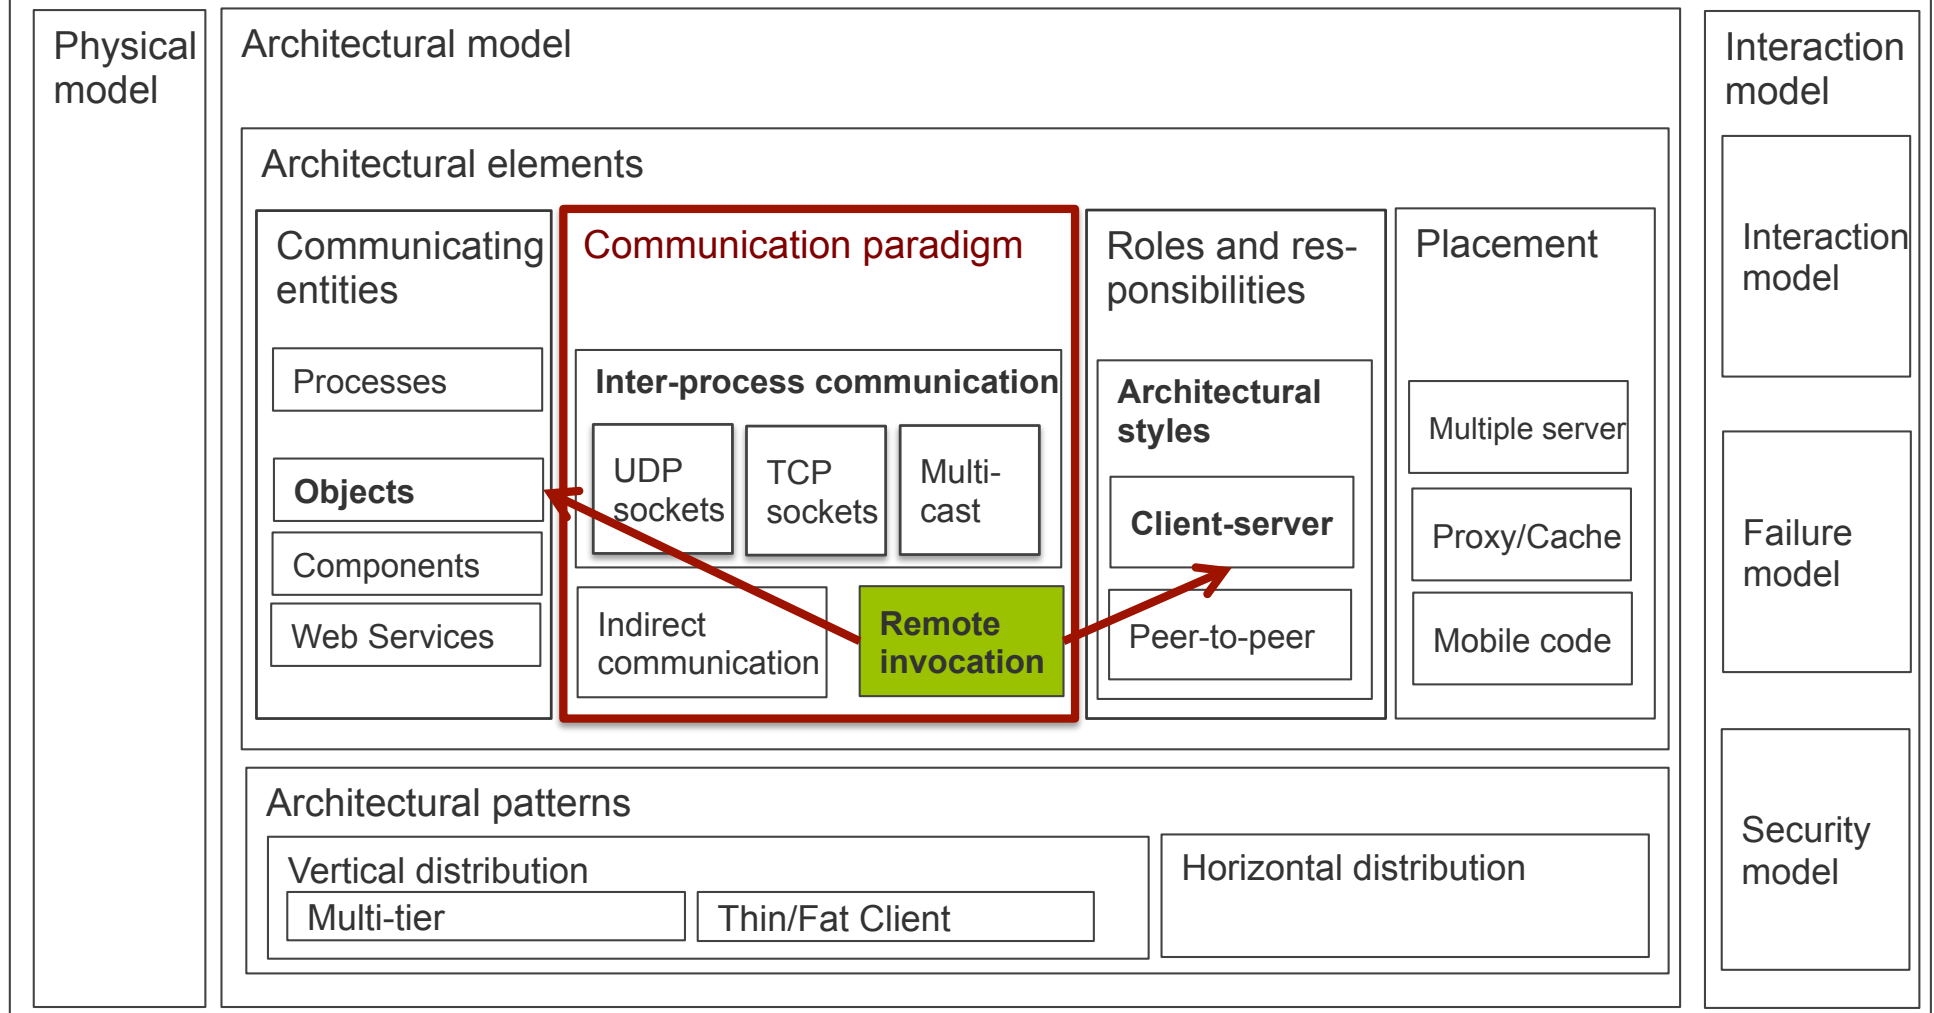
Physical model

Architectural model

Architectural elements

Communicating entities

Processes

Objects

Components

Web Services

Communication paradigm

Inter-process communication

UDP sockets

TCP sockets

Multi-cast

Indirect communication

Remote invocation

Roles and res-ponsibilities

Architectural styles

Client-server

Peer-to-peer

Placement

Multiple server

Proxy/Cache

Mobile code

Architectural patterns

Vertical distribution

Multi-tier

Thin/Fat Client

Horizontal distribution

Interaction model

Interaction model

Failure model

Security model